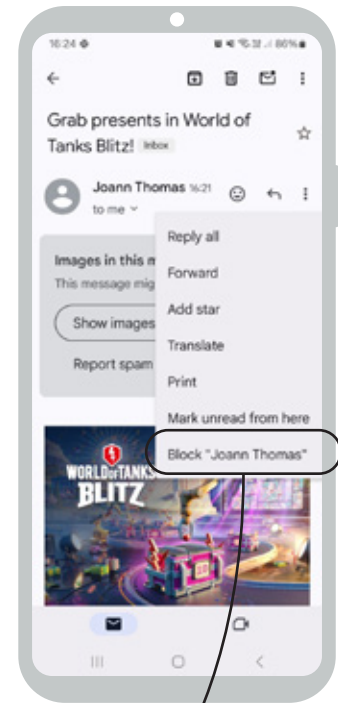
16:24 86%

Grab presents in World of Tanks Blitz! Inbox

Joann Thomas 16:21
to me

Images in this m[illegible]
This message mig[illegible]

Show images

Report spam

Reply all
Forward
Add star
Translate
Print
Mark unread from here
Block "Joann Thomas"

WORLD OF TANKS BLITZ